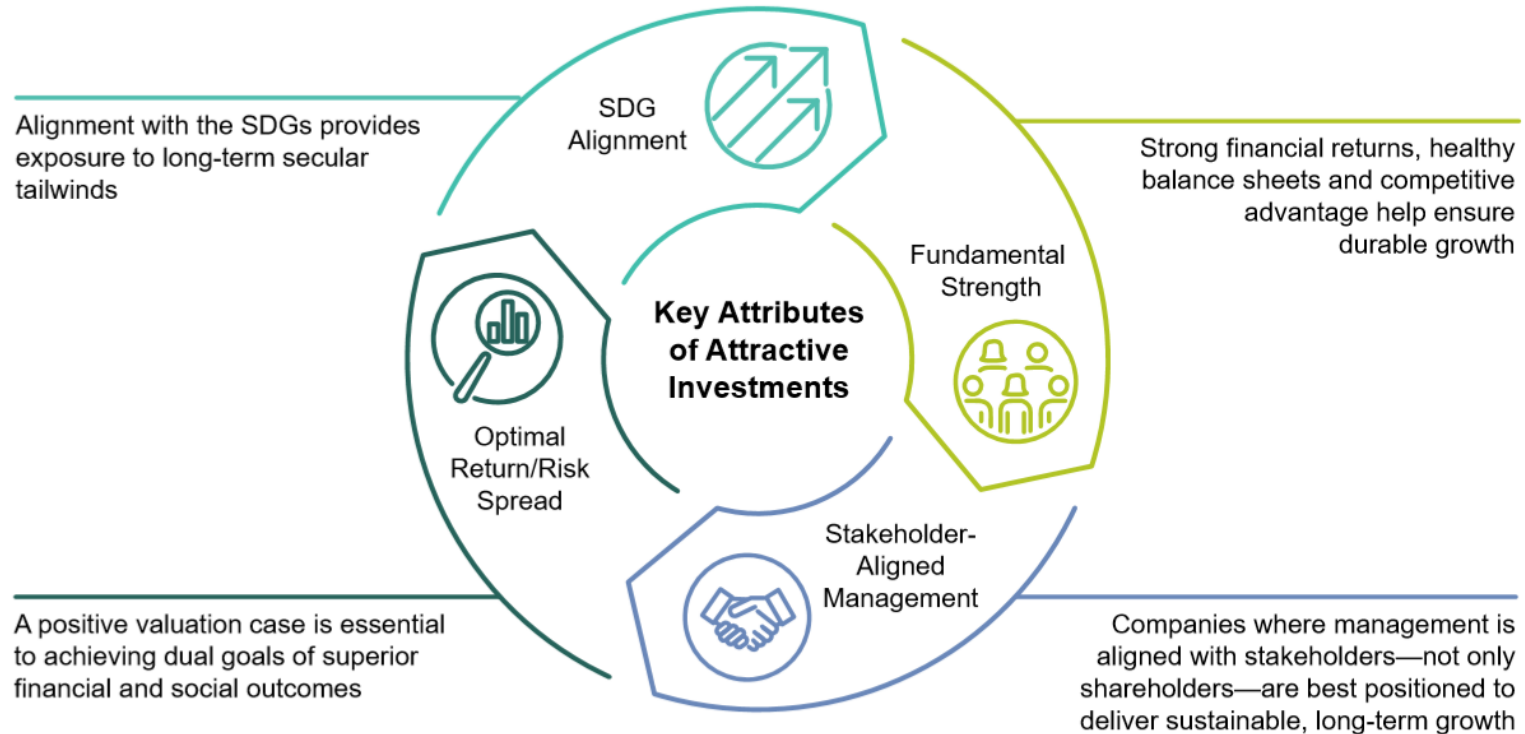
Alignment with the SDGs provides exposure to long-term secular tailwinds

SDG Alignment

Strong financial returns, healthy balance sheets and competitive advantage help ensure durable growth

Fundamental Strength

Key Attributes of Attractive Investments

Optimal Return/Risk Spread

Stakeholder-Aligned Management

A positive valuation case is essential to achieving dual goals of superior financial and social outcomes

Companies where management is aligned with stakeholders—not only shareholders—are best positioned to deliver sustainable, long-term growth